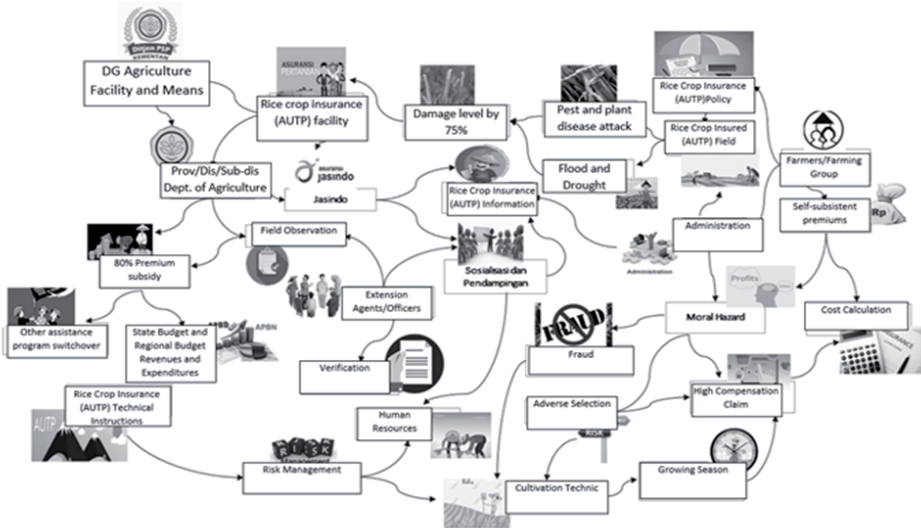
Ditjen PSP KEMENTAN

DG Agriculture Facility and Means

ASURANSI PERTANIAN

Rice crop insurance (AUTP) facility

Damage level by 75%

Pest and plant disease attack

Rice Crop Insurance (AUTP)Policy

Rice Crop Insured (AUTP) Field

Prov/Dis/Sub-dis Dept. of Agriculture

asuransi jasindo

Jasindo

Rice Crop Insurance (AUTP) Information

Flood and Drought

Farmers/Farming Group

Self-subsistent premiums

Rp

Field Observation

80% Premium subsidy

Administration

Administration

Sosialisasi dan Pendampingan

Profits

Extension Agents/Officers

Moral Hazard

Cost Calculation

Other assistance program switchover

State Budget and Regional Budget Revenues and Expenditures

APBN

FRAUD

Fraud

Verification

High Compensation Claim

Rice Crop Insurance (AUTP) Technical Instructions

AUTP

Human Resources

Adverse Selection

RISK

RISK

Risk Management

Growing Season

Cultivation Technic